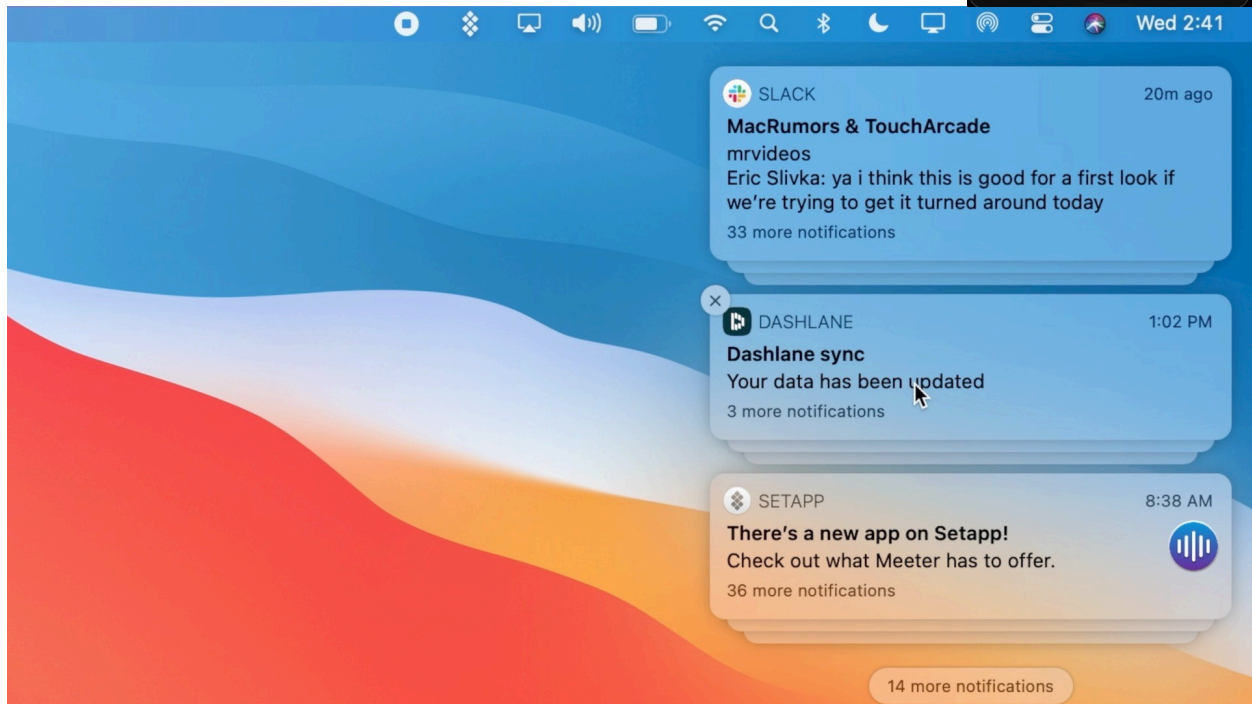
Wed 2:41

SLACK 20m ago
MacRumors & TouchArcade
mrvideos
Eric Slivka: ya i think this is good for a first look if we're trying to get it turned around today
33 more notifications

DASHLANE 1:02 PM
Dashlane sync
Your data has been updated
3 more notifications

SETAPP 8:38 AM
There's a new app on Setapp!
Check out what Meeter has to offer.
36 more notifications

14 more notifications